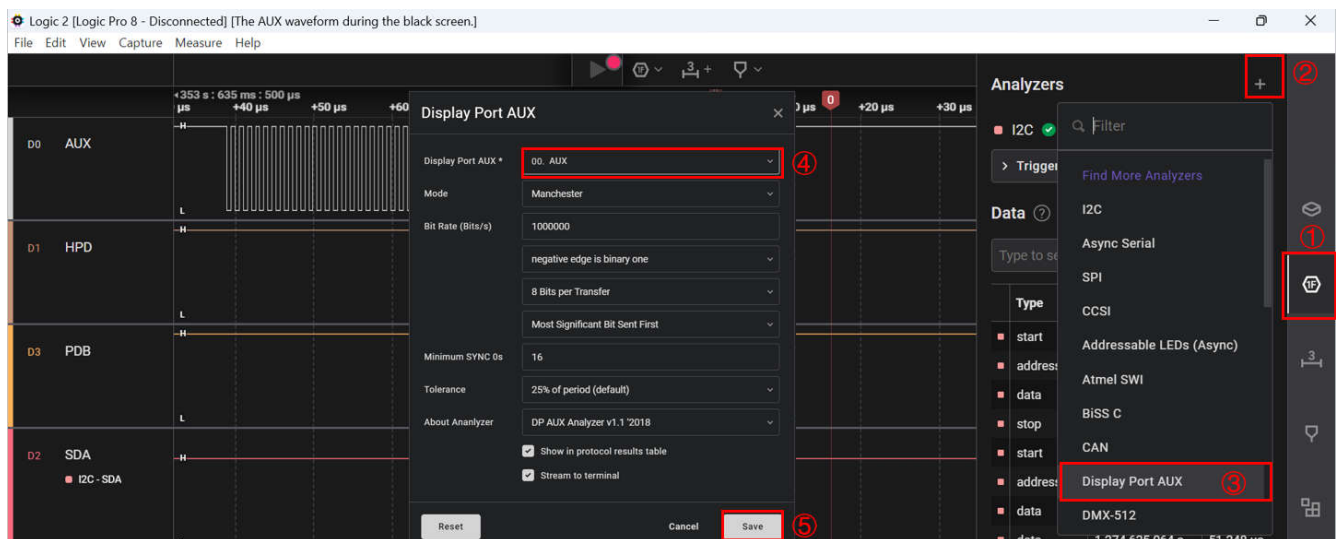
Logic 2 [Logic Pro 8 - Disconnected] [The AUX waveform during the black screen.]

File Edit View Capture Measure Help

+353 s : 635 ms : 500 µs
µs +40 µs +50 µs +60 µs +20 µs +30 µs
0

D0 AUX
D1 HPD
D3 PDB
D2 SDA
I2C - SDA

H
L
H
L
H
L
H

Display Port AUX

Display Port AUX * 00. AUX ④
Mode Manchester
Bit Rate (Bits/s) 1000000
negative edge is binary one
8 Bits per Transfer
Most Significant Bit Sent First
Minimum SYNC 0s 16
Tolerance 25% of period (default)
About Ananlyzer DP AUX Analyzer v1.1 '2018
Show in protocol results table
Stream to terminal

Reset Cancel Save ⑤

Analyzers + ②

I2C
Trigger
Data
Type to se
Type
start
address
data
stop
start
address
data

Filter
Find More Analyzers
I2C
Async Serial
SPI
CCSI
Addressable LEDs (Async)
Atmel SWI
BiSS C
CAN
Display Port AUX ③
DMX-512

①